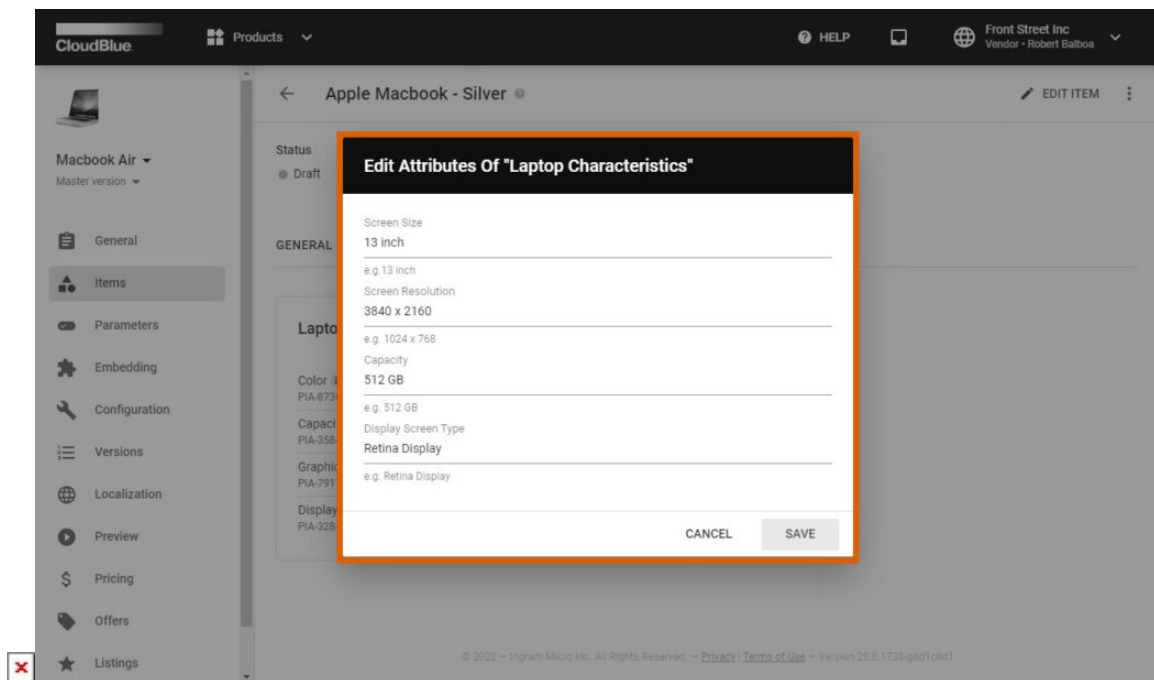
CloudBlue
Products
HELP
Front Street Inc
Vendor • Robert Balboa

Macbook Air
Master version

General
Items
Parameters
Embedding
Configuration
Versions
Localization
Preview
Pricing
Offers
Listings

Apple Macbook - Silver
EDIT ITEM

Status
Draft

GENERAL

Lapto

Color
PIA-873
Capaci
PIA-358
Graphic
PIA-791
Display
PIA-328

Edit Attributes Of "Laptop Characteristics"

Screen Size
13 inch
e.g.13 inch
Screen Resolution
3840 x 2160
e.g. 1024 x 768
Capacity
512 GB
e.g. 512 GB
Display Screen Type
Retina Display
e.g. Retina Display

CANCEL
SAVE

© 2022 — Ingram Micro Inc. All Rights Reserved — Privacy | Terms of Use — Version 25.0.1736-g6d1c6d1